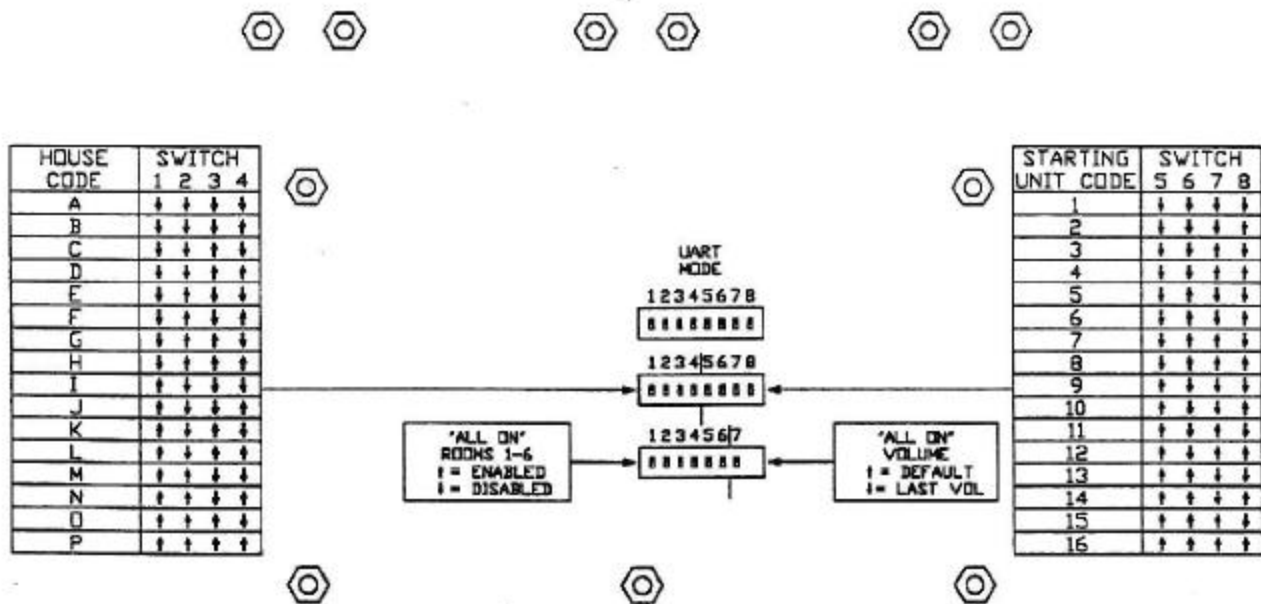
| HOUSE CODE | SWITCH 1 2 3 4 |
|---|---|
| A | ↓ ↓ ↓ ↓ |
| B | ↓ ↓ ↓ ↑ |
| C | ↓ ↓ ↓ ↑ |
| D | ↓ ↓ ↑ ↓ |
| E | ↓ ↓ ↑ ↓ |
| F | ↓ ↑ ↓ ↓ |
| G | ↓ ↑ ↑ ↓ |
| H | ↓ ↑ ↑ ↓ |
| I | ↑ ↓ ↓ ↓ |
| J | ↑ ↓ ↓ ↓ |
| K | ↑ ↓ ↑ ↓ |
| L | ↑ ↓ ↑ ↑ |
| M | ↑ ↑ ↓ ↓ |
| N | ↑ ↑ ↓ ↓ |
| O | ↑ ↑ ↑ ↓ |
| P | ↑ ↑ ↑ ↑ |

UART MODE

12345678

12345678

1234567

"ALL ON" ROOMS 1-6
↑ = ENABLED
↓ = DISABLED

"ALL ON" VOLUME
↑ = DEFAULT
↓ = LAST VOL

| STARTING UNIT CODE | SWITCH 5 6 7 8 |
|---|---|
| 1 | ↓ ↓ ↓ ↓ |
| 2 | ↓ ↓ ↓ ↑ |
| 3 | ↓ ↓ ↑ ↓ |
| 4 | ↓ ↓ ↑ ↑ |
| 5 | ↓ ↑ ↓ ↓ |
| 6 | ↓ ↑ ↓ ↑ |
| 7 | ↓ ↑ ↑ ↓ |
| 8 | ↓ ↑ ↑ ↑ |
| 9 | ↑ ↓ ↓ ↓ |
| 10 | ↑ ↓ ↓ ↑ |
| 11 | ↑ ↓ ↑ ↓ |
| 12 | ↑ ↓ ↑ ↑ |
| 13 | ↑ ↑ ↓ ↓ |
| 14 | ↑ ↑ ↓ ↑ |
| 15 | ↑ ↑ ↑ ↓ |
| 16 | ↑ ↑ ↑ ↑ |